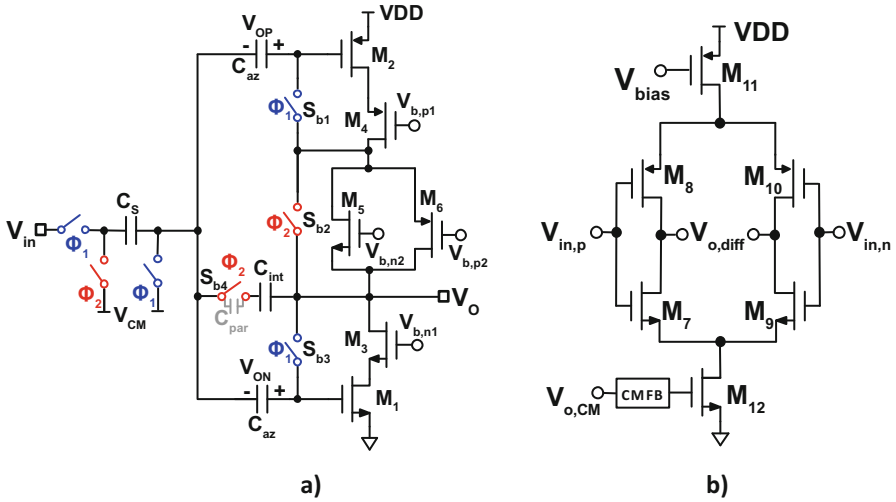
VDD
$V_{OP}$
- +
$C_{az}$
$M_2$
$\Phi_1$ $S_{b1}$
$M_4$
$V_{b,p1}$
$C_S$
$V_{in}$
$\Phi_1$
$\Phi_2$ $S_{b2}$
$M_5$
$M_6$
$V_{b,n2}$
$V_{b,p2}$
$\Phi_2$
$\Phi_1$
$V_{CM}$
$S_{b4}$ $\Phi_2$
$C_{int}$
$C_{par}$
$V_O$
$\Phi_1$ $S_{b3}$
$M_3$
$V_{b,n1}$
$V_{ON}$
- +
$C_{az}$
$M_1$
a)

VDD
$V_{bias}$
$M_{11}$
$M_8$
$M_{10}$
$V_{in,p}$
$V_{o,diff}$
$V_{in,n}$
$M_7$
$M_9$
$V_{o,CM}$
CMFB
$M_{12}$
b)